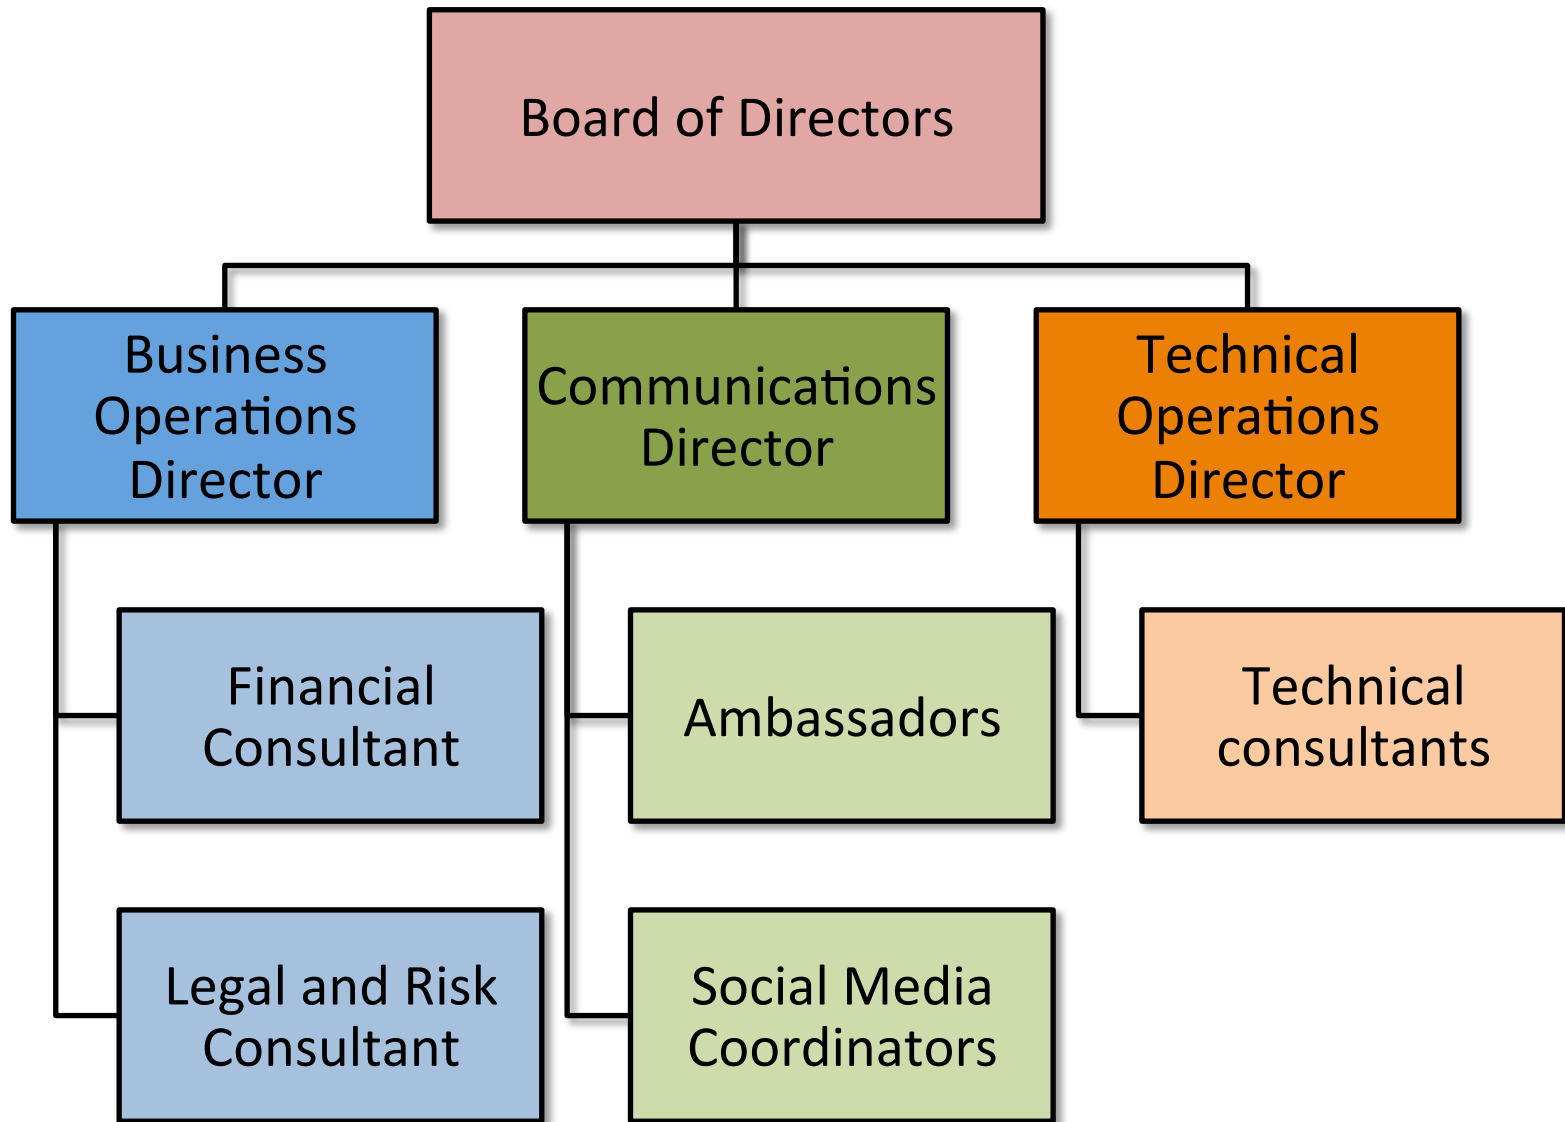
Board of Directors

Business Operations Director

Communications Director

Technical Operations Director

Financial Consultant

Legal and Risk Consultant

Ambassadors

Social Media Coordinators

Technical consultants